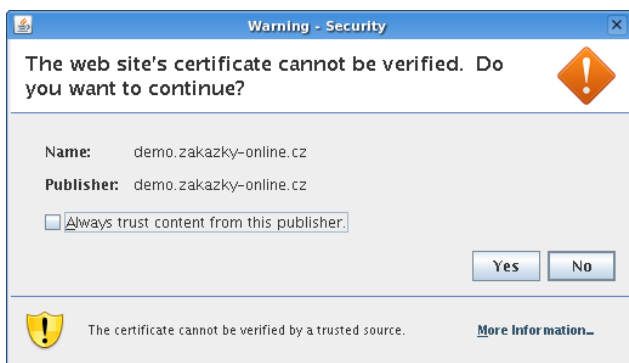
Warning - Security

The web site's certificate cannot be verified. Do you want to continue?

Name: demo.zakazky-online.cz

Publisher: demo.zakazky-online.cz

Always trust content from this publisher.

Yes No

The certificate cannot be verified by a trusted source.

More Information...